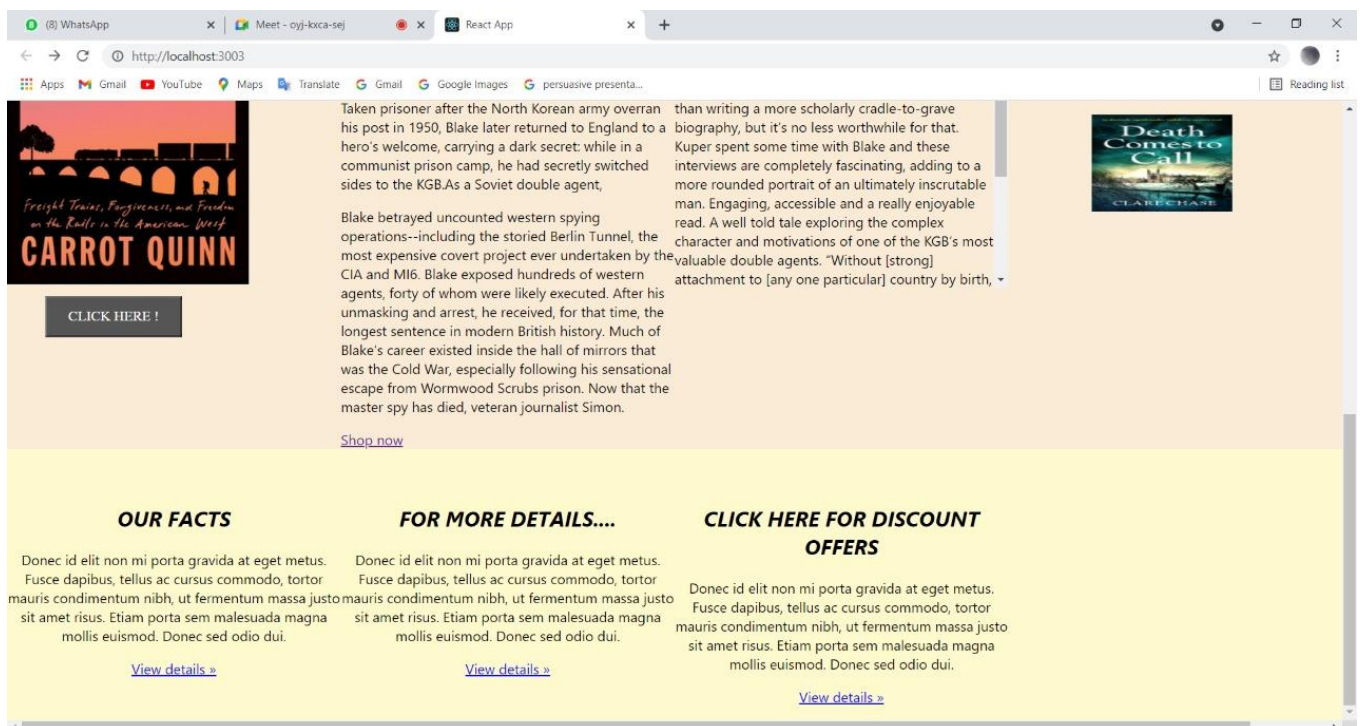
(8) WhatsApp
Meet - oyj-kxca-sej
React App

http://localhost:3003

Apps Gmail YouTube Maps Translate Gmail Google Images persuasive presenta...
Reading list

Freight Trains, Forgiveness, and Freedom on the Rails in the American West
CARROT QUINN

CLICK HERE !

Taken prisoner after the North Korean army overran his post in 1950, Blake later returned to England to a hero's welcome, carrying a dark secret: while in a communist prison camp, he had secretly switched sides to the KGB.As a Soviet double agent,

Blake betrayed uncounted western spying operations--including the storied Berlin Tunnel, the most expensive covert project ever undertaken by the CIA and MI6. Blake exposed hundreds of western agents, forty of whom were likely executed. After his unmasking and arrest, he received, for that time, the longest sentence in modern British history. Much of Blake's career existed inside the hall of mirrors that was the Cold War, especially following his sensational escape from Wormwood Scrubs prison. Now that the master spy has died, veteran journalist Simon.

Shop now

than writing a more scholarly cradle-to-grave biography, but it's no less worthwhile for that. Kuper spent some time with Blake and these interviews are completely fascinating, adding to a more rounded portrait of an ultimately inscrutable man. Engaging, accessible and a really enjoyable read. A well told tale exploring the complex character and motivations of one of the KGB's most valuable double agents. "Without [strong] attachment to [any one particular] country by birth,

Death Comes to Call
CLARE CHASE

OUR FACTS

Donec id elit non mi porta gravida at eget metus. Fusce dapibus, tellus ac cursus commodo, tortor mauris condimentum nibh, ut fermentum massa justo sit amet risus. Etiam porta sem malesuada magna mollis euismod. Donec sed odio dui.

View details »

FOR MORE DETAILS....

Donec id elit non mi porta gravida at eget metus. Fusce dapibus, tellus ac cursus commodo, tortor mauris condimentum nibh, ut fermentum massa justo sit amet risus. Etiam porta sem malesuada magna mollis euismod. Donec sed odio dui.

View details »

CLICK HERE FOR DISCOUNT OFFERS

Donec id elit non mi porta gravida at eget metus. Fusce dapibus, tellus ac cursus commodo, tortor mauris condimentum nibh, ut fermentum massa justo sit amet risus. Etiam porta sem malesuada magna mollis euismod. Donec sed odio dui.

View details »